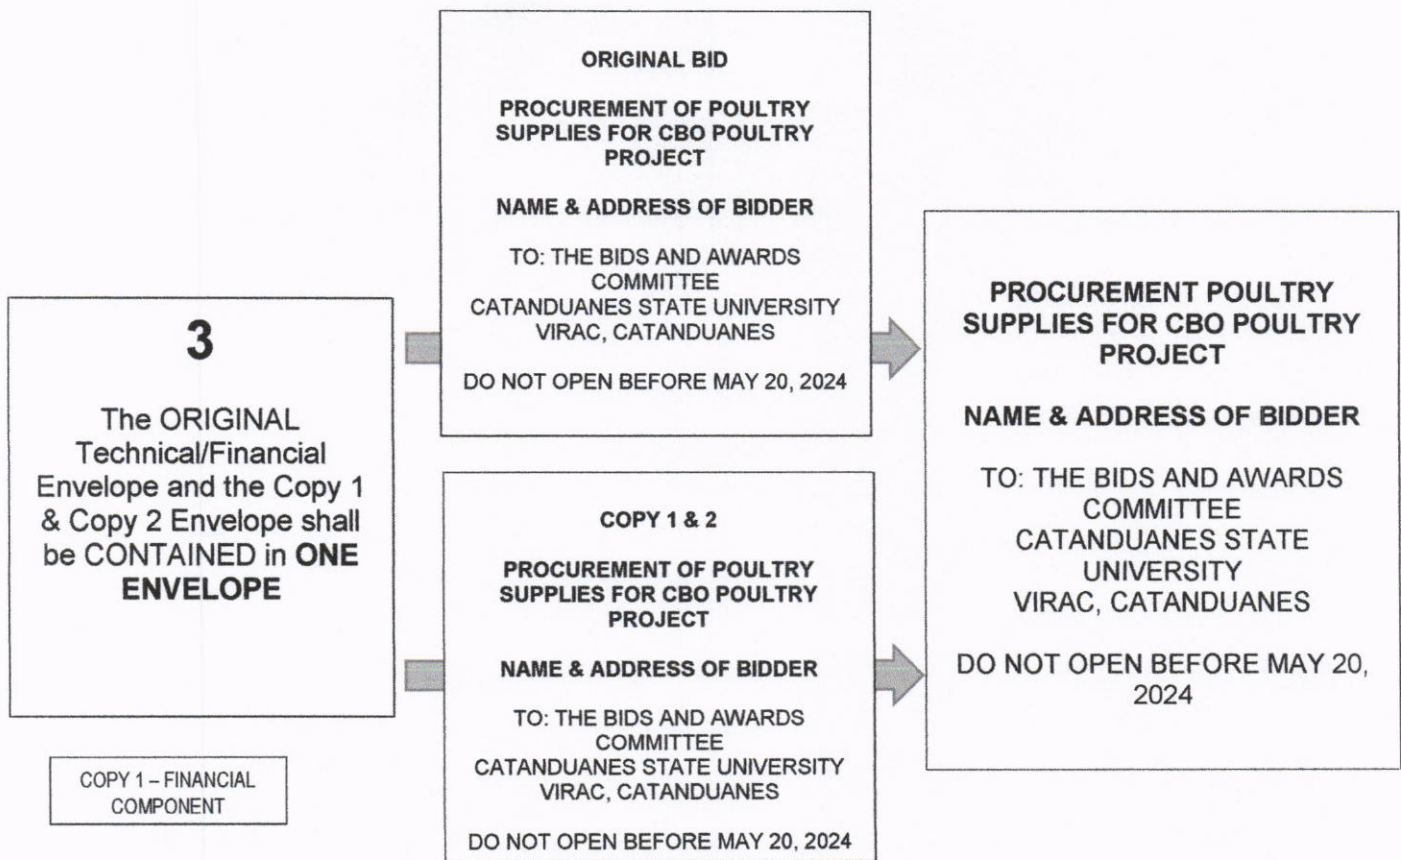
3

The ORIGINAL Technical/Financial Envelope and the Copy 1 & Copy 2 Envelope shall be CONTAINED in **ONE ENVELOPE**

COPY 1 – FINANCIAL COMPONENT

ORIGINAL BID

PROCUREMENT OF POULTRY SUPPLIES FOR CBO POULTRY PROJECT

NAME & ADDRESS OF BIDDER

TO: THE BIDS AND AWARDS COMMITTEE
CATANDUANES STATE UNIVERSITY
VIRAC, CATANDUANES

DO NOT OPEN BEFORE MAY 20, 2024

COPY 1 & 2

PROCUREMENT OF POULTRY SUPPLIES FOR CBO POULTRY PROJECT

NAME & ADDRESS OF BIDDER

TO: THE BIDS AND AWARDS COMMITTEE
CATANDUANES STATE UNIVERSITY
VIRAC, CATANDUANES

DO NOT OPEN BEFORE MAY 20, 2024

PROCUREMENT POULTRY SUPPLIES FOR CBO POULTRY PROJECT

NAME & ADDRESS OF BIDDER

TO: THE BIDS AND AWARDS COMMITTEE
CATANDUANES STATE UNIVERSITY
VIRAC, CATANDUANES

DO NOT OPEN BEFORE MAY 20, 2024